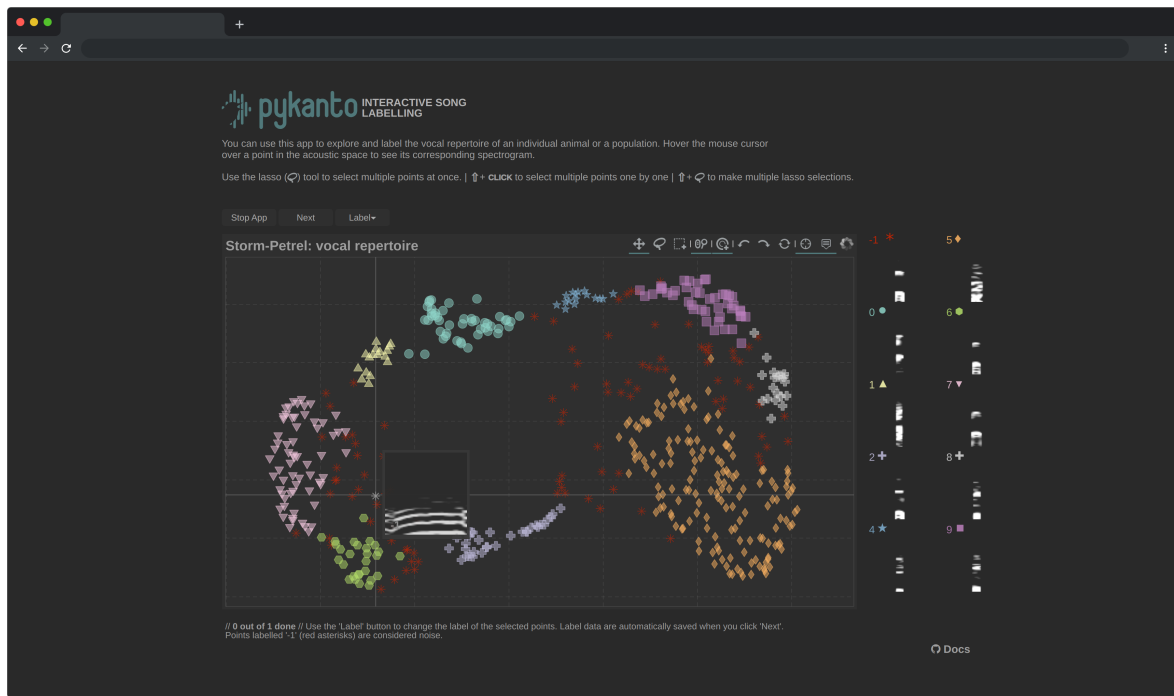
pykanto INTERACTIVE SONG LABELLING

You can use this app to explore and label the vocal repertoire of an individual animal or a population. Hover the mouse cursor over a point in the acoustic space to see its corresponding spectrogram.

Use the lasso tool to select multiple points at once. | ⇧+ CLICK to select multiple points one by one | ⇧+ to make multiple lasso selections.

Stop App Next Label

Storm-Petrel: vocal repertoire

-1 5 0 6 1 7 2 8 4 9

// 0 out of 1 done // Use the 'Label' button to change the label of the selected points. Label data are automatically saved when you click 'Next'. Points labelled '-1' (red asterisks) are considered noise.

Docs